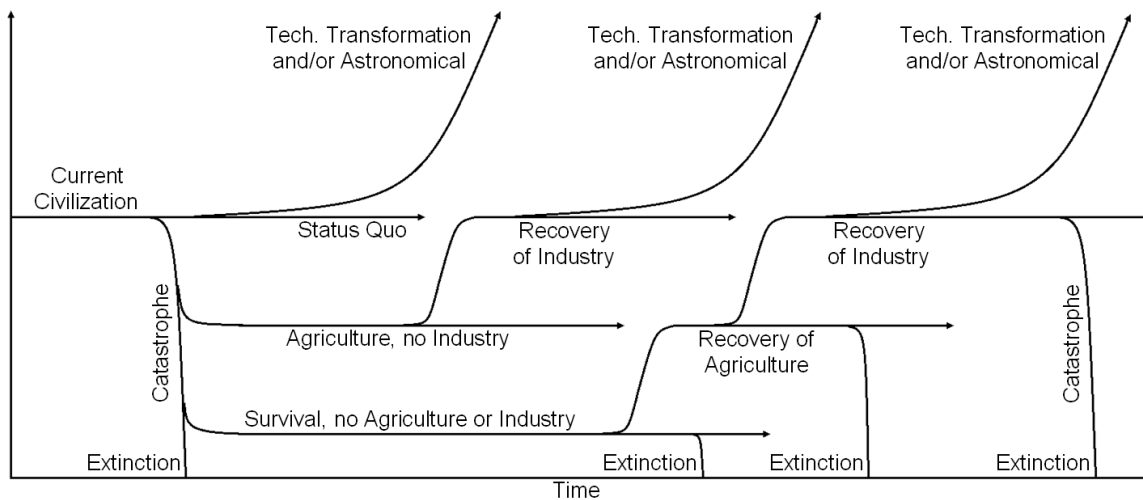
Tech. Transformation and/or Astronomical

Tech. Transformation and/or Astronomical

Tech. Transformation and/or Astronomical

Current Civilization

Status Quo

Recovery of Industry

Recovery of Industry

Catastrophe

Agriculture, no Industry

Recovery of Agriculture

Catastrophe

Survival, no Agriculture or Industry

Extinction

Extinction

Extinction

Extinction

Time